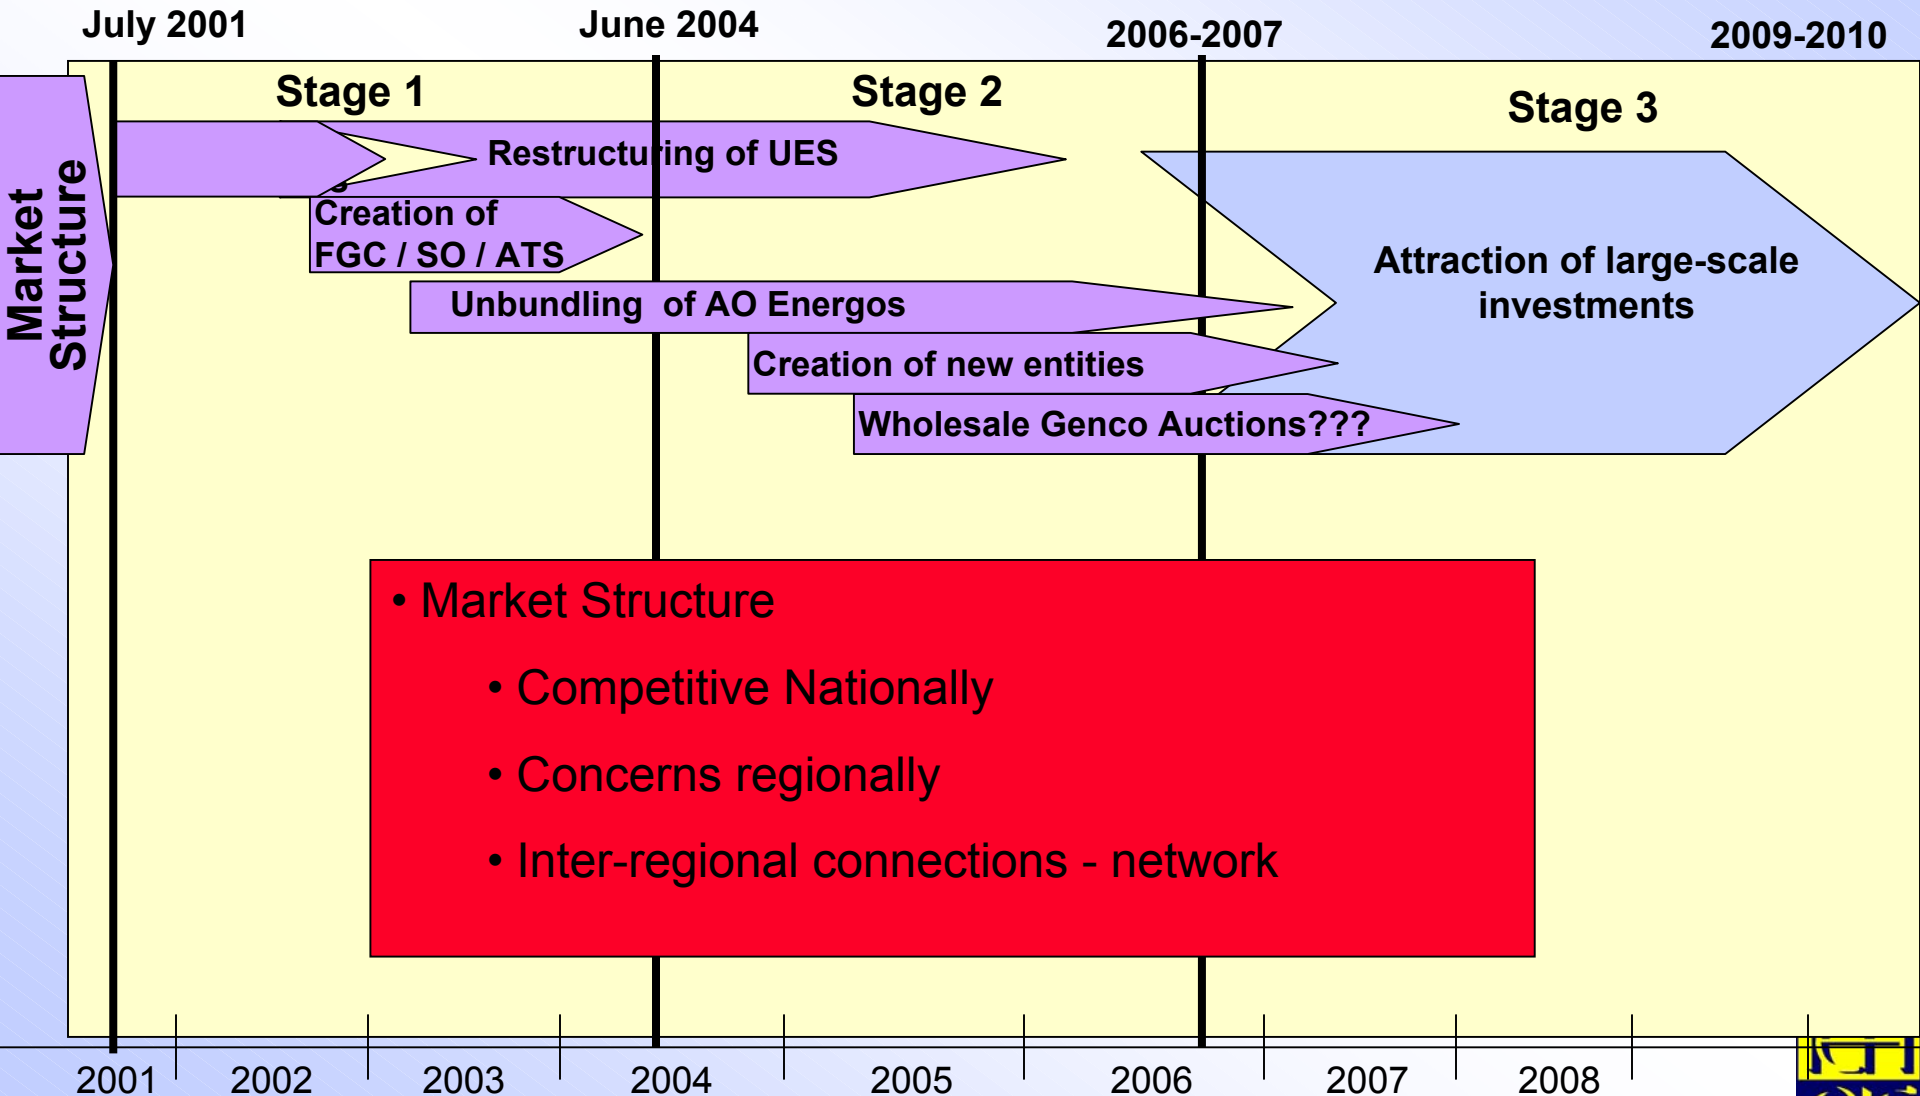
July 2001

June 2004

2006-2007

2009-2010

Market Structure

Stage 1

Stage 2

Stage 3

Restructuring of UES

Creation of FGC / SO / ATS

Unbundling of AO Energos

Creation of new entities

Wholesale Genco Auctions???

Attraction of large-scale investments

• Market Structure

• Competitive Nationally

• Concerns regionally

• Inter-regional connections - network

2001 2002 2003 2004 2005 2006 2007 2008